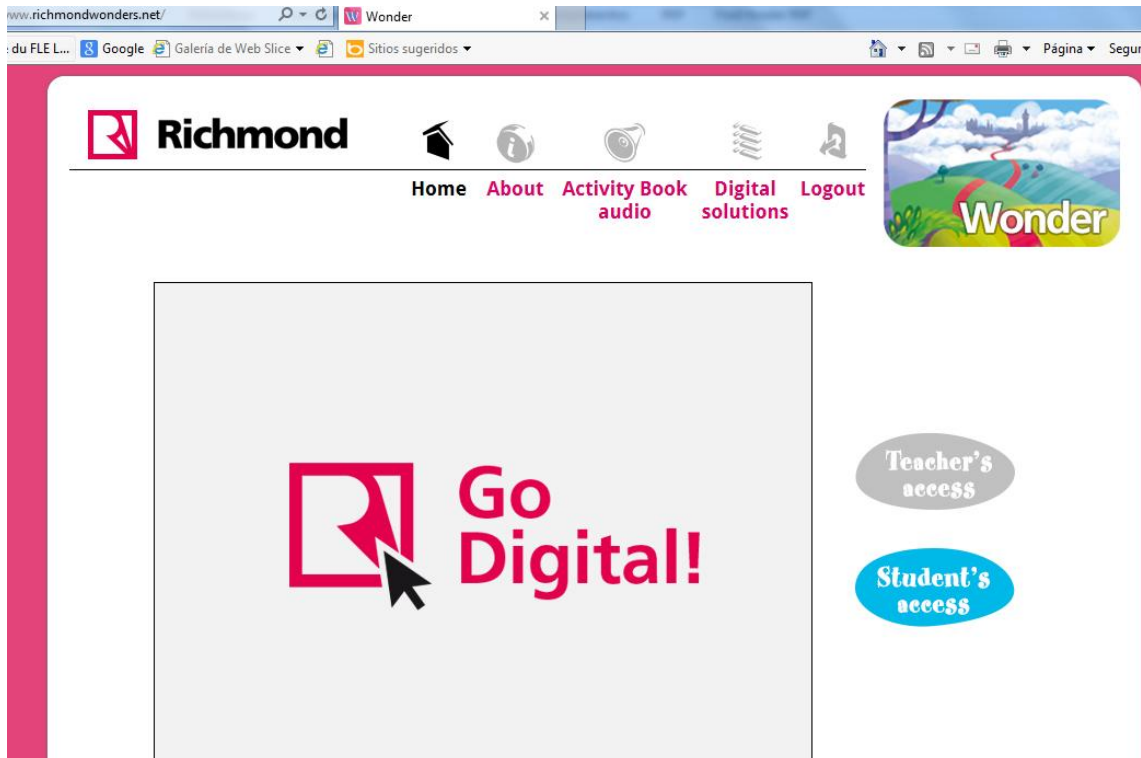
www.richmondwonders.net/
Wonder
du FLE L... Google Galería de Web Slice ▾ Sitios sugeridos ▾
Página ▾ Segur

Richmond
Home About Activity Book audio Digital solutions Logout
Wonder

Go Digital!

Teacher's access
Student's access